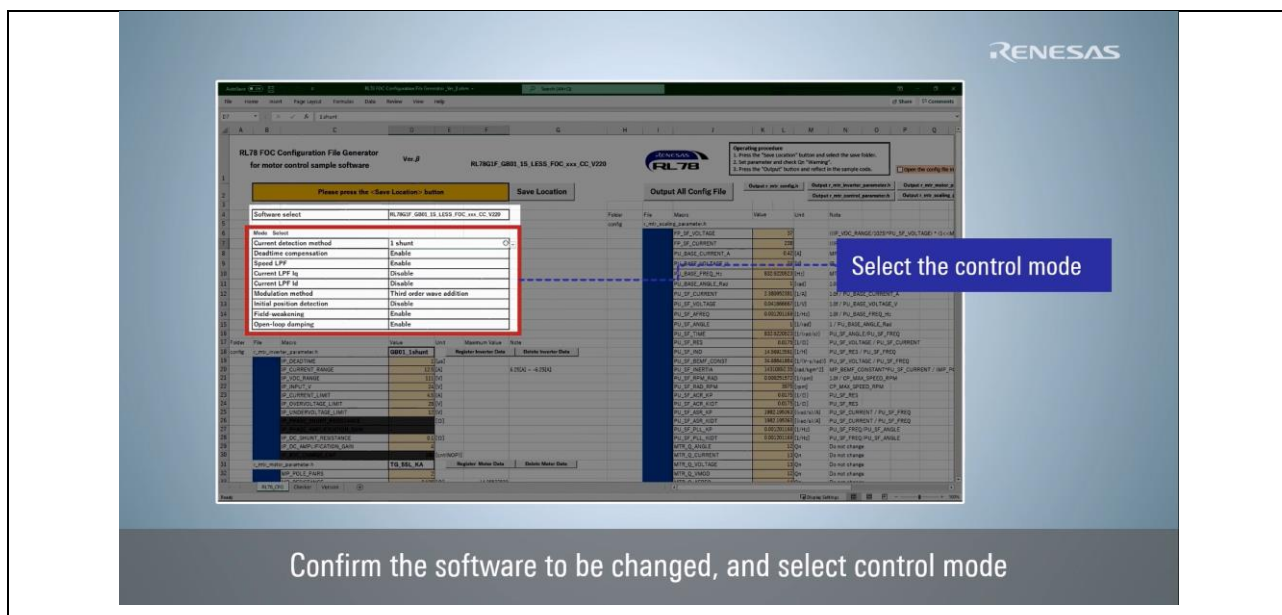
RENESAS

RL78 FOC Configuration File Generator for motor control sample software

Ver.

RL78G1F_GB01_1S_LESS_FOC_xxx_CC_V220

Please press the <Save Location> button

Save Location

Output All Config File

Software select | RL78G1F_GB01_1S_LESS_FOC_xxx_CC_V220

Mode Select

| | |
|---|---|
| Current detection method | 1 shunt |
| Deadtime compensation | Enable |
| Speed LPF | Enable |
| Current LPF Iq | Disable |
| Current LPF Id | Disable |
| Modulation method | Third order wave addition |
| Initial position detection | Disable |
| Field-weakening | Enable |
| Open-loop damping | Enable |

Select the control mode

Confirm the software to be changed, and select control mode